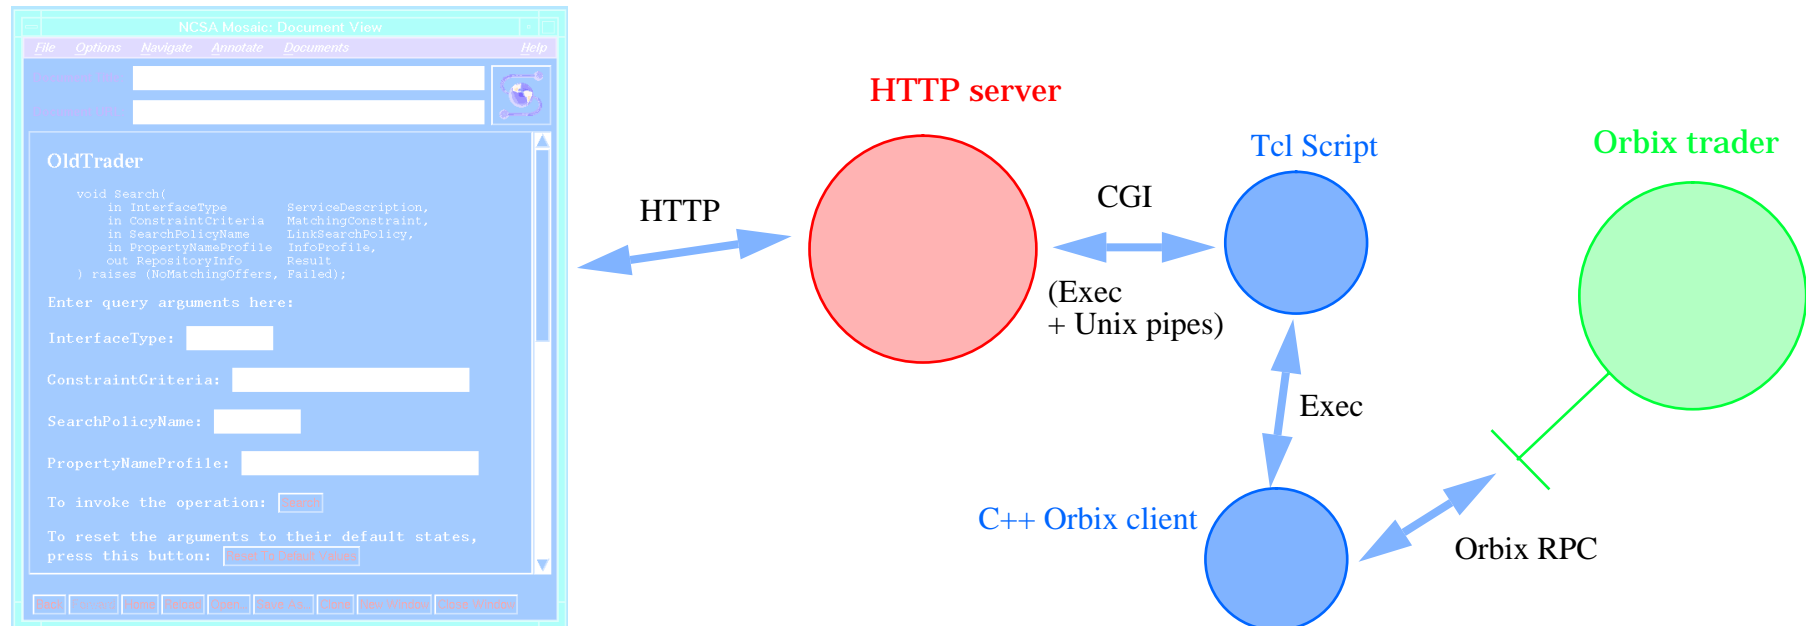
NCSA Mosaic: Document View

File Options Navigate Annotate Documents Help

OldTrader

void Search(
in InterfaceType ServiceDescription,
in ConstraintCriteria MatchingConstraint,
in SearchPolicyName LinkSearchPolicy,
in PropertyNameProfile InfoProfile,
out RepositoryInfo Result
) raises (NoMatchingOffers, Failed);

Enter query arguments here:

InterfaceType:

ConstraintCriteria:

SearchPolicyName:

PropertyNameProfile:

To invoke the operation: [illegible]

To reset the arguments to their default states, press this button: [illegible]

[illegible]

HTTP

HTTP server

CGI

(Exec
+ Unix pipes)

Tcl Script

Orbix trader

Exec

C++ Orbix client

Orbix RPC